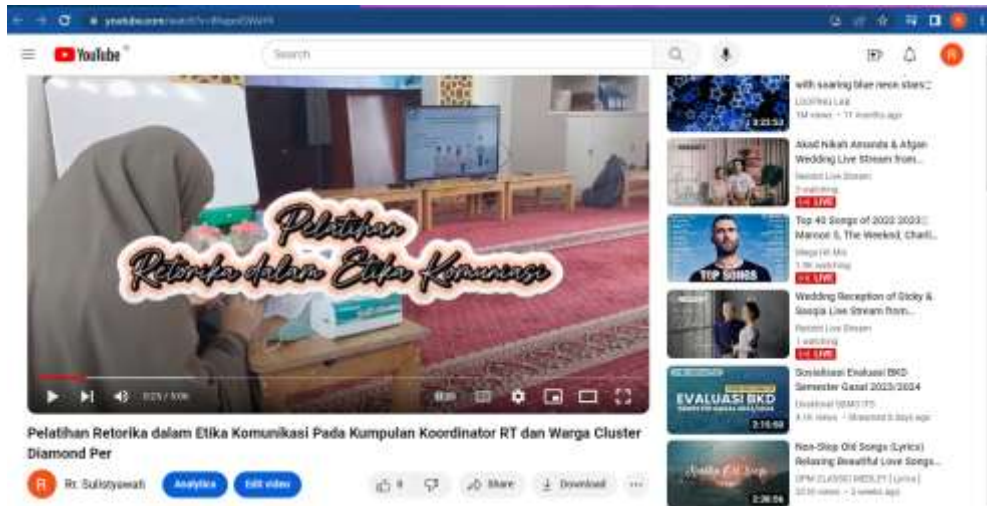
youtube.com/watch?v=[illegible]

YouTube

Search

Pelatihan
Retorika dalam Etika Komunikasi

0:25 / 5:06

Pelatihan Retorika dalam Etika Komunikasi Pada Kumpulan Koordinator RT dan Warga Cluster Diamond Per

R

Rr. Sulistyawati

Analytics

Edit video

9

Share

Download

...

with soaring blue neon stars

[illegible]

1M views • 11 months ago

3:23:53

Akad Nikah Amanda & Afgan Wedding Live Stream from...

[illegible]

7 watching

LIVE

Top 40 Songs of 2022 2023 Maroon 5, The Weeknd, Charli...

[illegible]

1.9K watching

LIVE

TOP SONGS

Wedding Reception of Sicky & Saaqia Live Stream from...

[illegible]

1 watching

LIVE

EVALUASI BKD

Sosialisasi Evaluasi BKD Semester Gasal 2023/2024

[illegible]

4.1K views • Streamed 5 days ago

2:16:59

Non-Stop Old Songs (Lyrics) Relaxing Beautiful Love Songs...

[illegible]

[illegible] views • 3 weeks ago

2:36:56